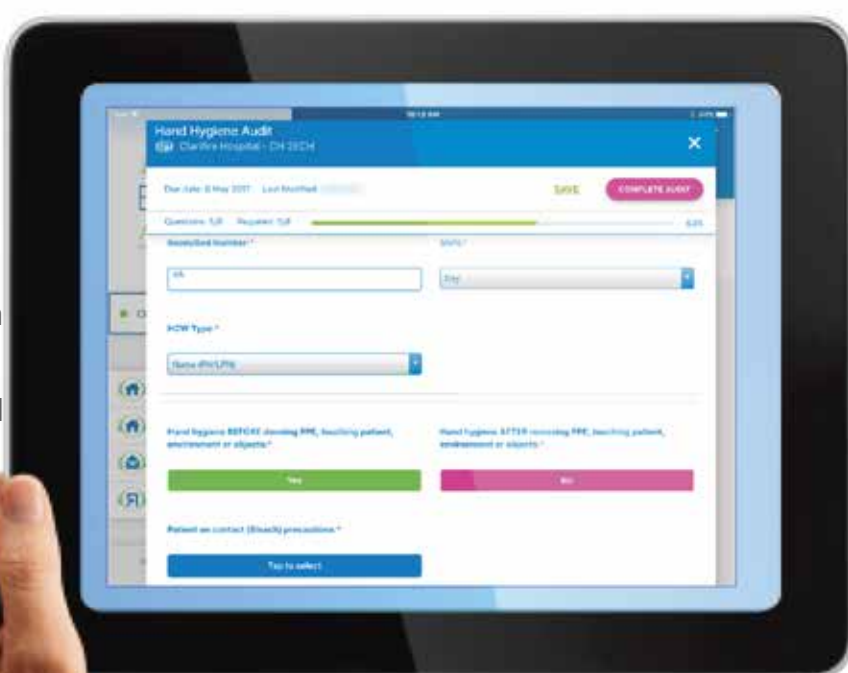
Hand Hygiene Audit
Clarifire Hospital - CH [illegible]

Due date: 8 May 2017 Last Modified: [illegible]

SAVE

COMPLETE AUDIT

Questions: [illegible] Required: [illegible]

Identified Number *

Shift *

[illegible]

Day

HCW Type *

Nurse (RN/LPN)

Hand hygiene BEFORE donning PPE, touching patient, environment or objects *

Hand hygiene AFTER removing PPE, touching patient, environment or objects *

Yes

No

Patient on contact (Enteric) precautions *

Tap to select